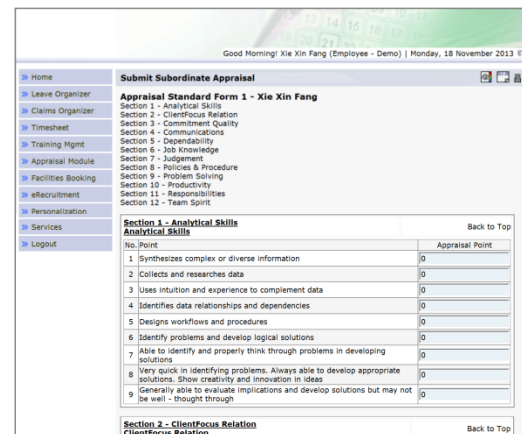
Good Morning! Xie Xin Fang (Employee - Demo) | Monday, 18 November 2013

» Home
» Leave Organizer
» Claims Organizer
» Timesheet
» Training Mgmt
» Appraisal Module
» Facilities Booking
» eRecruitment
» Personalization
» Services
» Logout

Submit Subordinate Appraisal

Appraisal Standard Form 1 - Xie Xin Fang
Section 1 - Analytical Skills
Section 2 - ClientFocus Relation
Section 3 - Commitment Quality
Section 4 - Communications
Section 5 - Dependability
Section 6 - Job Knowledge
Section 7 - Judgement
Section 8 - Policies & Procedure
Section 9 - Problem Solving
Section 10 - Productivity
Section 11 - Responsibilities
Section 12 - Team Spirit

Section 1 - Analytical Skills
Analytical Skills
Back to Top

| No. | Point | Appraisal Point |
|---|---|---|
| 1 | Synthesizes complex or diverse information | 0 |
| 2 | Collects and researches data | 0 |
| 3 | Uses intuition and experience to complement data | 0 |
| 4 | Identifies data relationships and dependencies | 0 |
| 5 | Designs workflows and procedures | 0 |
| 6 | Identify problems and develop logical solutions | 0 |
| 7 | Able to identify and properly think through problems in developing solutions | 0 |
| 8 | Very quick in identifying problems. Always able to develop appropriate solutions. Show creativity and innovation in ideas | 0 |
| 9 | Generally able to evaluate implications and develop solutions but may not be well - thought through | 0 |

Section 2 - ClientFocus Relation
ClientFocus Relation
Back to Top